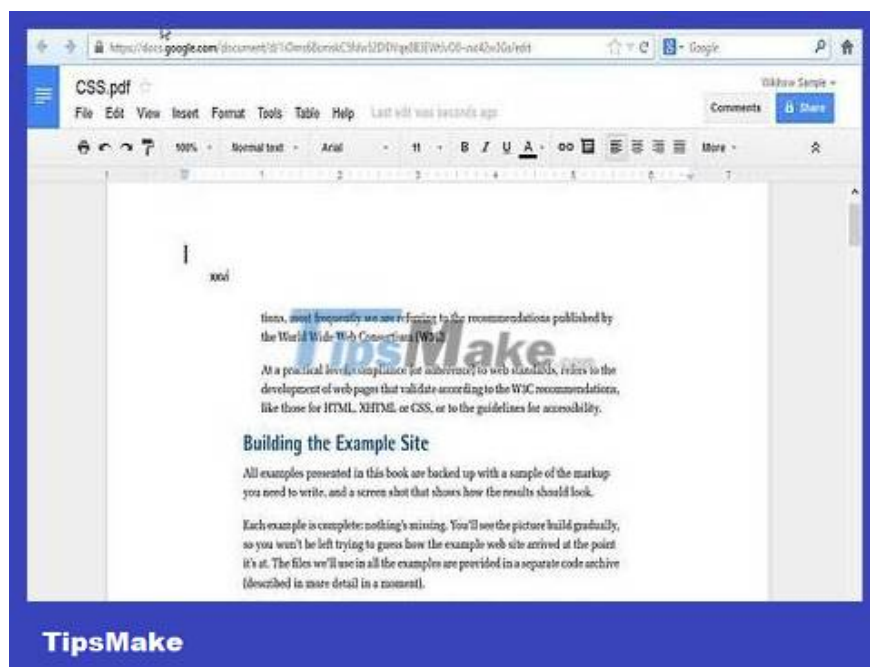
https://docs.google.com/document/d/1Omn6BsmskC5hlw12DDVqe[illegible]/edit

Google

CSS.pdf

wikiHow Sample

File Edit View Insert Format Tools Table Help Last edit was seconds ago

Comments

Share

100% Normal text Arial 11 B I U A More

1 2 3 4 5 6 7

and

tions, most frequently we are referring to the recommendations published by the World Wide Web Consortium (W3C).

TipsMake.com

At a practical level, compliance (or adherence) to web standards, refers to the development of web pages that validate according to the W3C recommendations, like those for HTML, XHTML or CSS, or to the guidelines for accessibility.

Building the Example Site

All examples presented in this book are backed up with a sample of the markup you need to write, and a screen shot that shows how the results should look.

Each example is complete: nothing's missing. You'll see the picture build gradually, so you won't be left trying to guess how the example web site arrived at the point it's at. The files we'll use in all the examples are provided in a separate code archive (described in more detail in a moment).

TipsMake